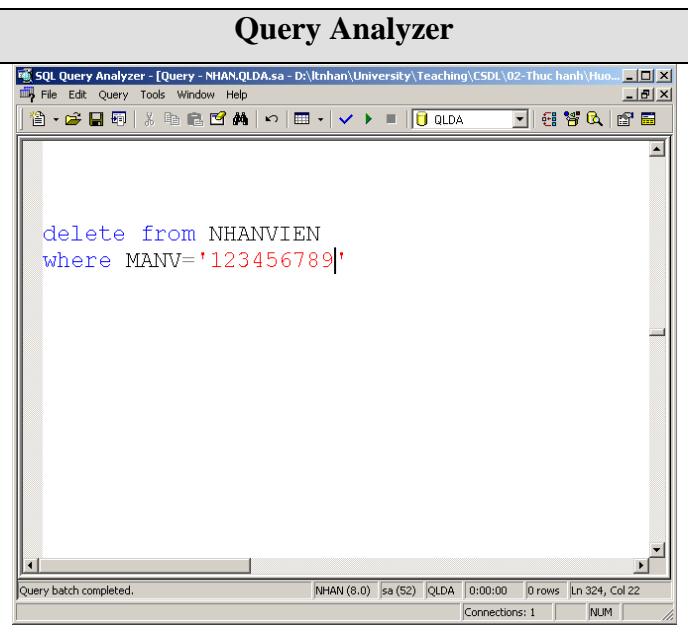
Query Analyzer

SQL Query Analyzer - [Query - NHAN.QLDA.sa - D:\ltnhan\University\Teaching\CSDL\02-Thuc hanh\Huo...

File Edit Query Tools Window Help

QLDA

delete from NHANVIEN
where MANV='123456789'

Query batch completed. | NHAN (8.0) | sa (52) | QLDA | 0:00:00 | 0 rows | Ln 324, Col 22

Connections: 1 | NUM